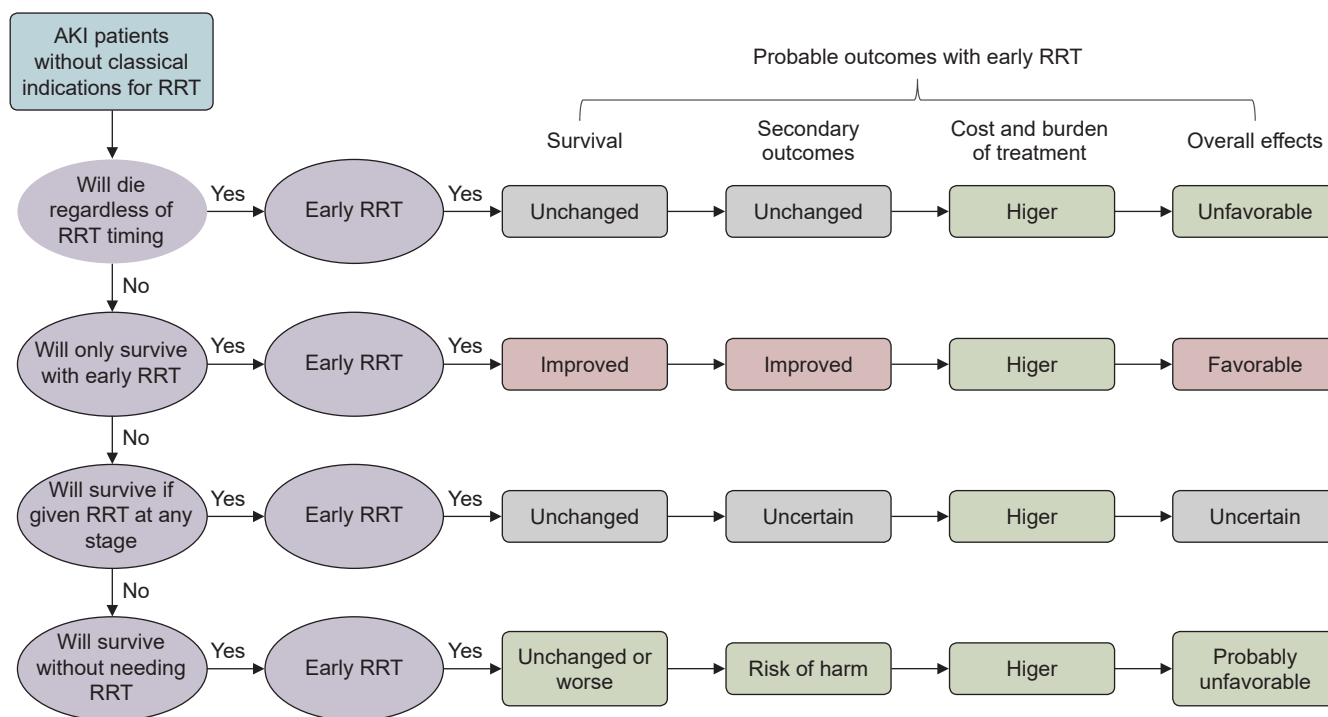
AKI patients without classical indications for RRT

Probable outcomes with early RRT

Survival

Secondary outcomes

Cost and burden of treatment

Overall effects

Will die regardless of RRT timing

Yes

Early RRT

Yes

Unchanged

Unchanged

Higer

Unfavorable

No

Will only survive with early RRT

Yes

Early RRT

Yes

Improved

Improved

Higer

Favorable

No

Will survive if given RRT at any stage

Yes

Early RRT

Yes

Unchanged

Uncertain

Higer

Uncertain

No

Will survive without needing RRT

Yes

Early RRT

Yes

Unchanged or worse

Risk of harm

Higer

Probably unfavorable